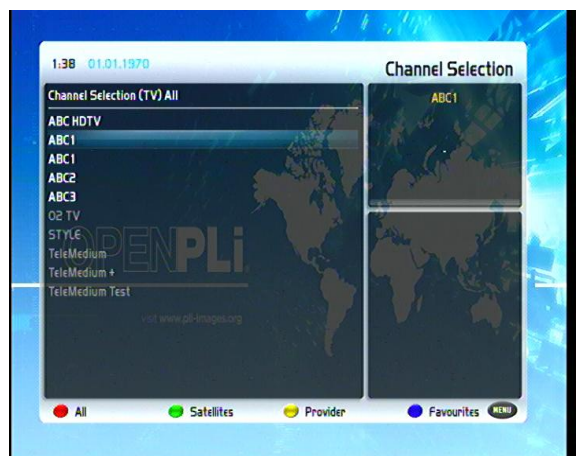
1:38 01.01.1970

Channel Selection

Channel Selection (TV) All

ABC HDTV
ABC1
ABC1
ABC2
ABC3
O2 TV
STYLE
TeleMedium
TeleMedium +
TeleMedium Test

OPENPLi

visit www.pli-images.org

ABC1

All
Satellites
Provider
Favourites
MENU